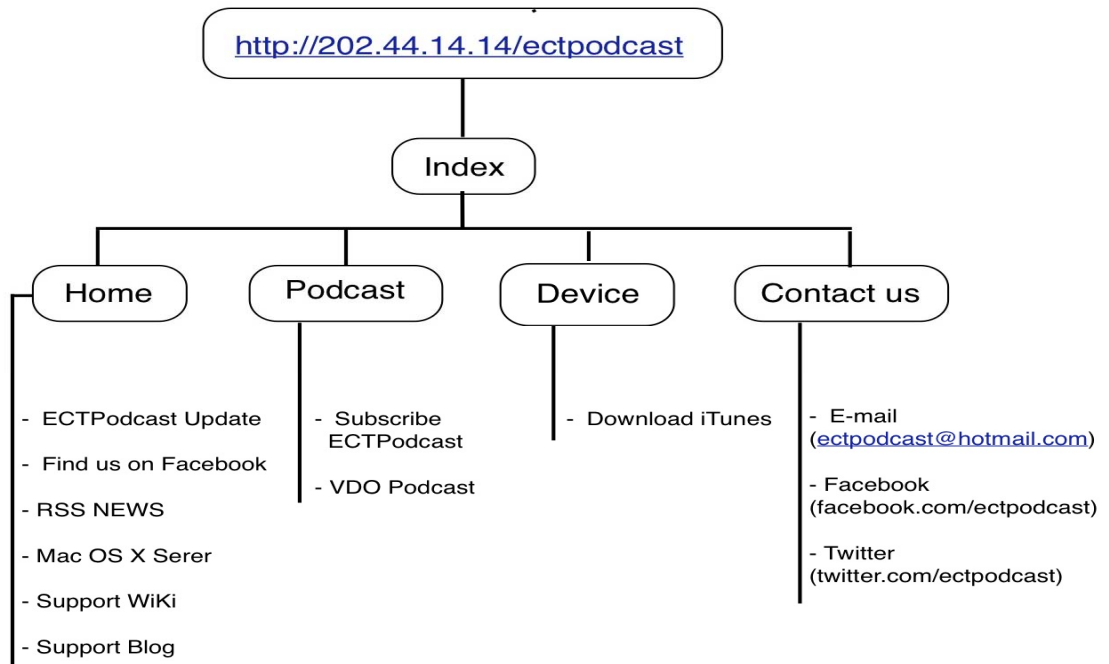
http://202.44.14.14/ectpodcast

Index

Home

- ECTPodcast Update
- Find us on Facebook
- RSS NEWS
- Mac OS X Serer
- Support WiKi
- Support Blog

Podcast

- Subscribe ECTPodcast
- VDO Podcast

Device

- Download iTunes

Contact us

- E-mail (ectpodcast@hotmail.com)
- Facebook (facebook.com/ectpodcast)
- Twitter (twitter.com/ectpodcast)